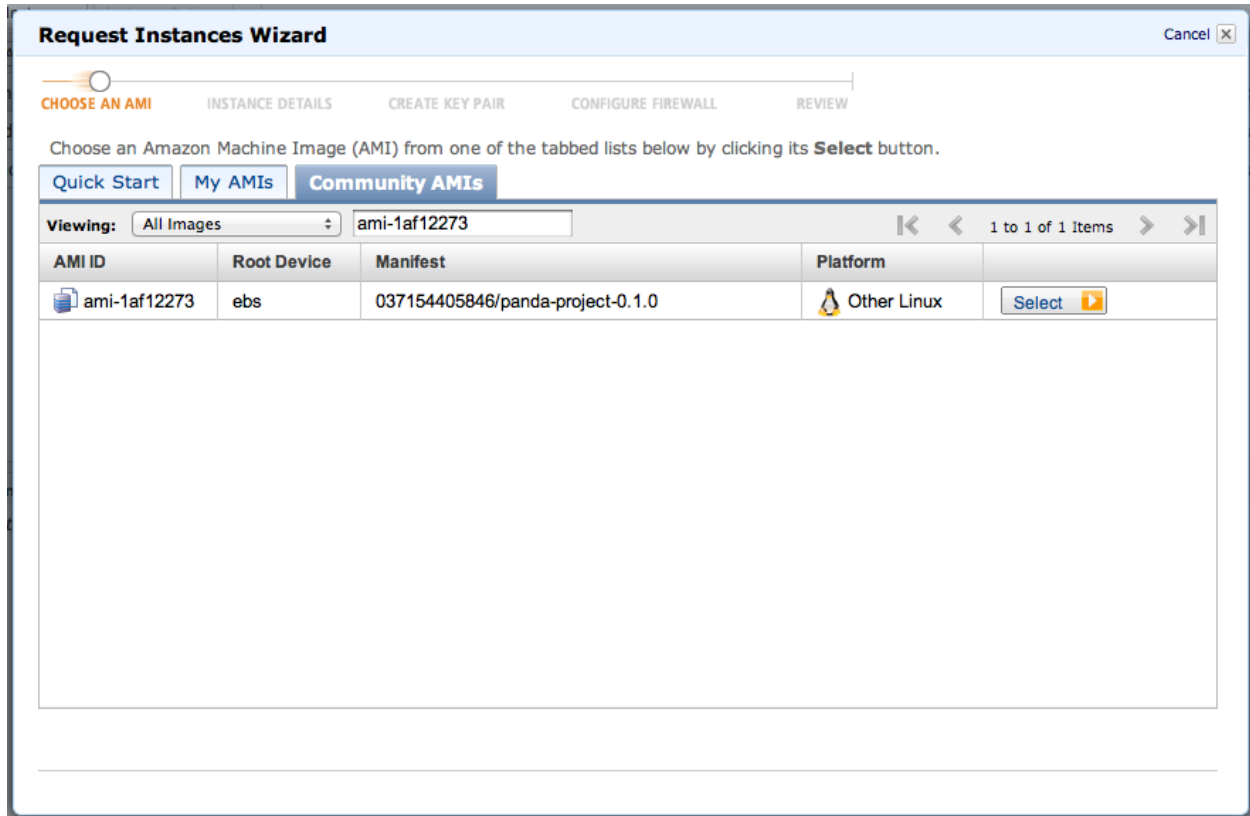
Request Instances Wizard

Cancel

CHOOSE AN AMI INSTANCE DETAILS CREATE KEY PAIR CONFIGURE FIREWALL REVIEW

Choose an Amazon Machine Image (AMI) from one of the tabbed lists below by clicking its **Select** button.

Quick Start | My AMIs | Community AMIs

Viewing: All Images ami-1af12273 1 to 1 of 1 Items

| AMI ID | Root Device | Manifest | Platform | |
|---|---|---|---|---|
| ami-1af12273 | ebs | 037154405846/panda-project-0.1.0 | Other Linux | Select |